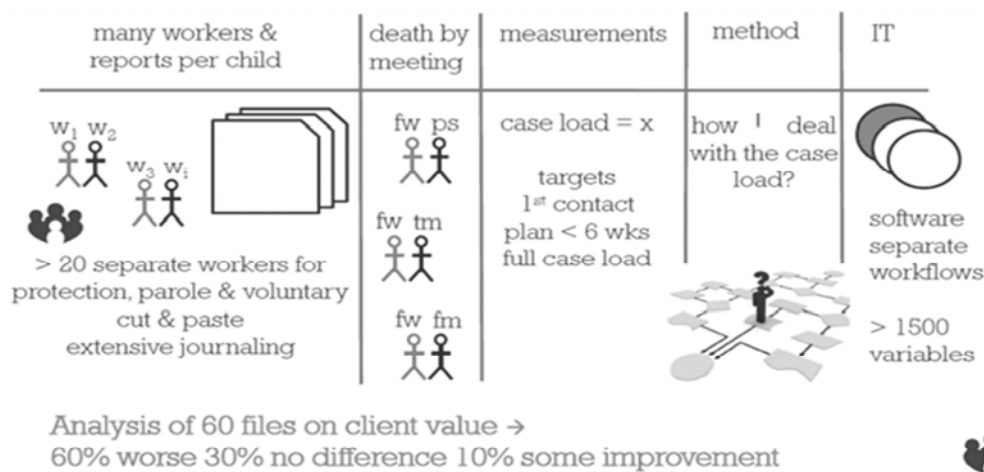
| many workers & reports per child | death by meeting | measurements | method | IT |
|---|---|---|---|---|
| $w_1$ $w_2$ $w_3$ $w_i$ > 20 separate workers for protection, parole & voluntary cut & paste extensive journaling | fw ps fw tm fw fm | case load = x targets 1st contact plan < 6 wks full case load | how I deal with the case load? | software separate workflows > 1500 variables |

Analysis of 60 files on client value →
60% worse 30% no difference 10% some improvement